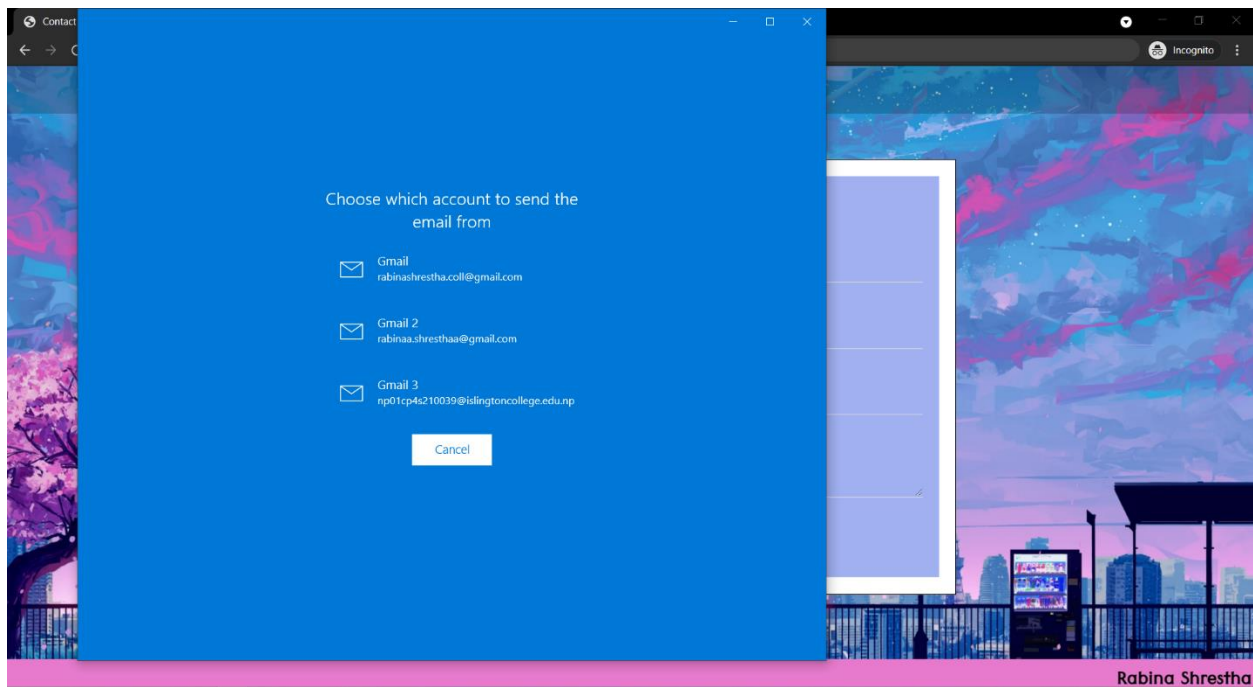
Contact

Incognito

Choose which account to send the email from

Gmail
rabinashrestha.coll@gmail.com

Gmail 2
rabinaa.shresthaa@gmail.com

Gmail 3
np01cp4s210039@islingtoncollege.edu.np

Cancel

Rabina Shrestha